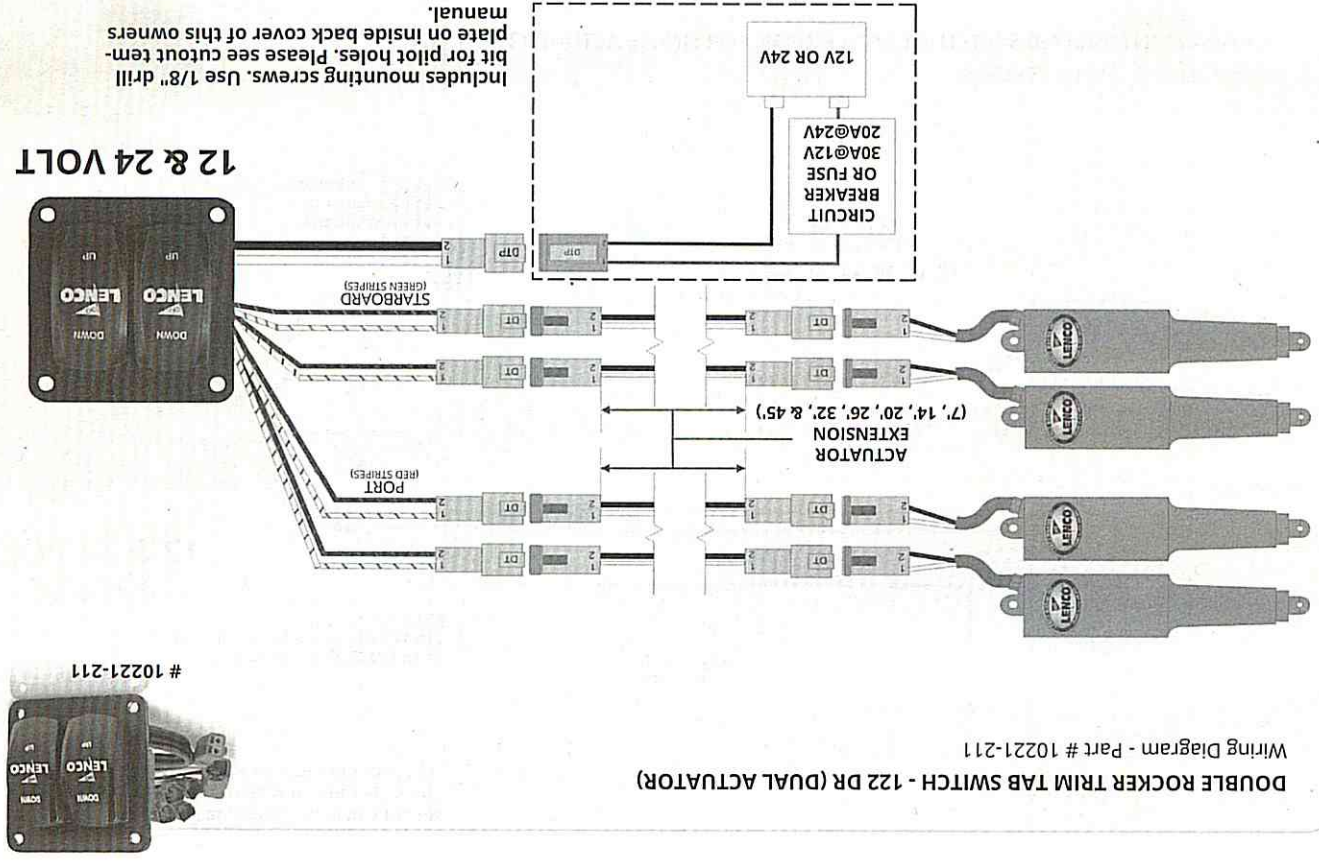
DOUBLE ROCKER TRIM TAB SWITCH - 122 DR (DUAL ACTUATOR)

Wiring Diagram - Part # 10221-211

# 10221-211

12 & 24 VOLT

Includes mounting screws. Use 1/8" drill bit for pilot holes. Please see cutout template on inside back cover of this owners manual.

12V OR 24V

CIRCUIT BREAKER OR FUSE 30A@12V 20A@24V

DTP

DTP

STARBOARD (GREEN STRIPES)

PORT (RED STRIPES)

ACTUATOR EXTENSION (7', 14', 20', 26', 32', & 45')

DT

DT

DT

DT

DT

DT

DT

DT

LENCO

LENCO

LENCO

LENCO

LENCO

LENCO

UP

UP

DOWN

DOWN

UP

UP

DOWN

DOWN